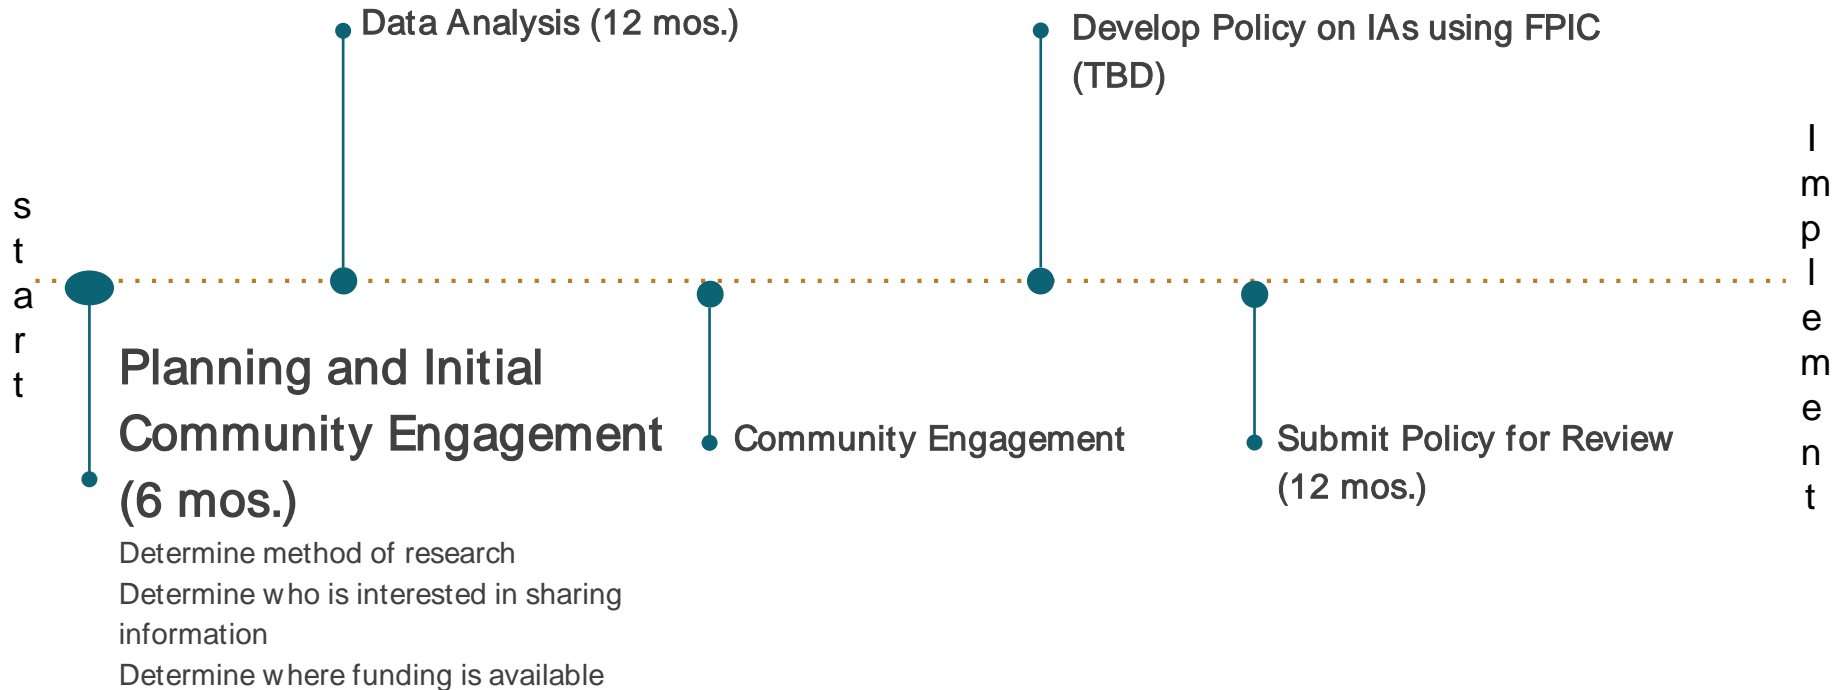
Data Analysis (12 mos.)

Develop Policy on IAs using FPIC (TBD)

s
t
a
r
t

I
m
p
l
e
m
e
n
t

Planning and Initial Community Engagement (6 mos.)

Determine method of research
Determine who is interested in sharing information
Determine where funding is available

Community Engagement

Submit Policy for Review (12 mos.)